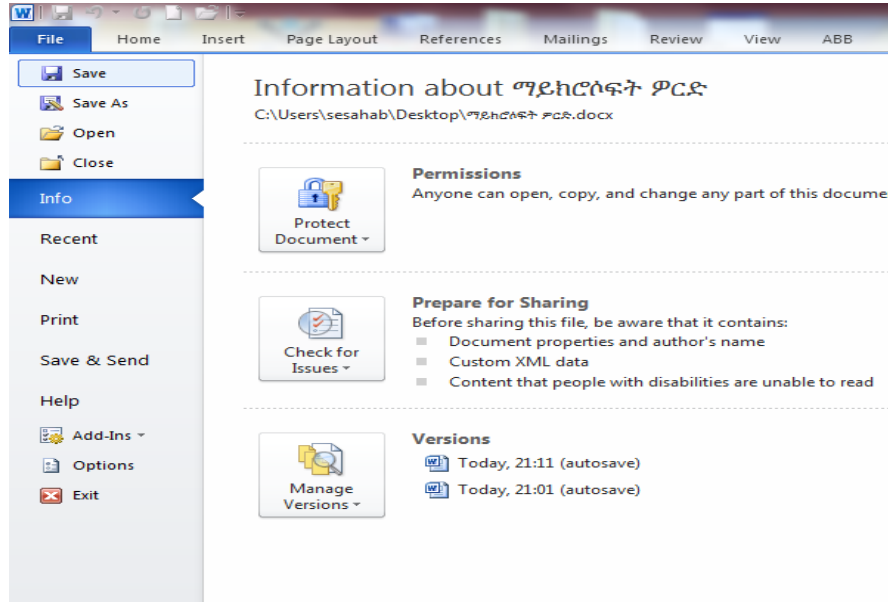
File Home Insert Page Layout References Mailings Review View ABB

Save
Save As
Open
Close
Info
Recent
New
Print
Save & Send
Help
Add-Ins
Options
Exit

Information about ማይክሮሶፍት ዎርድ
C:\Users\sesahab\Desktop\ማይክሮሶፍት ዎርድ.docx

Protect Document

Permissions
Anyone can open, copy, and change any part of this docume

Check for Issues

Prepare for Sharing
Before sharing this file, be aware that it contains:
Document properties and author's name
Custom XML data
Content that people with disabilities are unable to read

Manage Versions

Versions
Today, 21:11 (autosave)
Today, 21:01 (autosave)